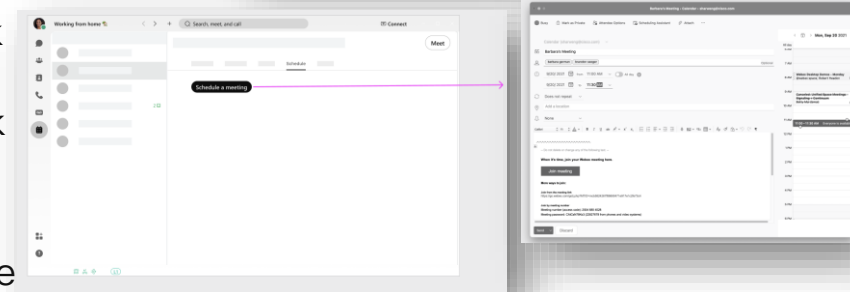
Working from home
Search, meet, and call
Connect
Meet
Schedule
Schedule a meeting
Barbara's Meeting
Send
Discard
When it's time, join your Webex meeting here.
Join meeting
More ways to join:
Mon, Sep 20 2021